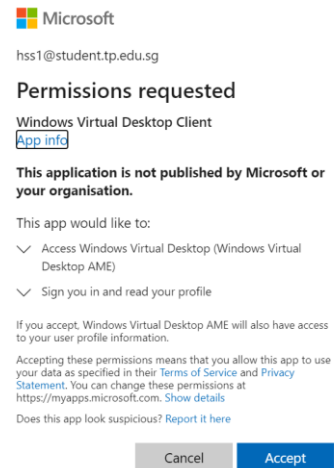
Microsoft

hss1@student.tp.edu.sg

Permissions requested

Windows Virtual Desktop Client
App info

This application is not published by Microsoft or your organisation.

This app would like to:

Access Windows Virtual Desktop (Windows Virtual Desktop AME)

Sign you in and read your profile

If you accept, Windows Virtual Desktop AME will also have access to your user profile information.

Accepting these permissions means that you allow this app to use your data as specified in their Terms of Service and Privacy Statement. You can change these permissions at https://myapps.microsoft.com. Show details

Does this app look suspicious? Report it here

Cancel

Accept